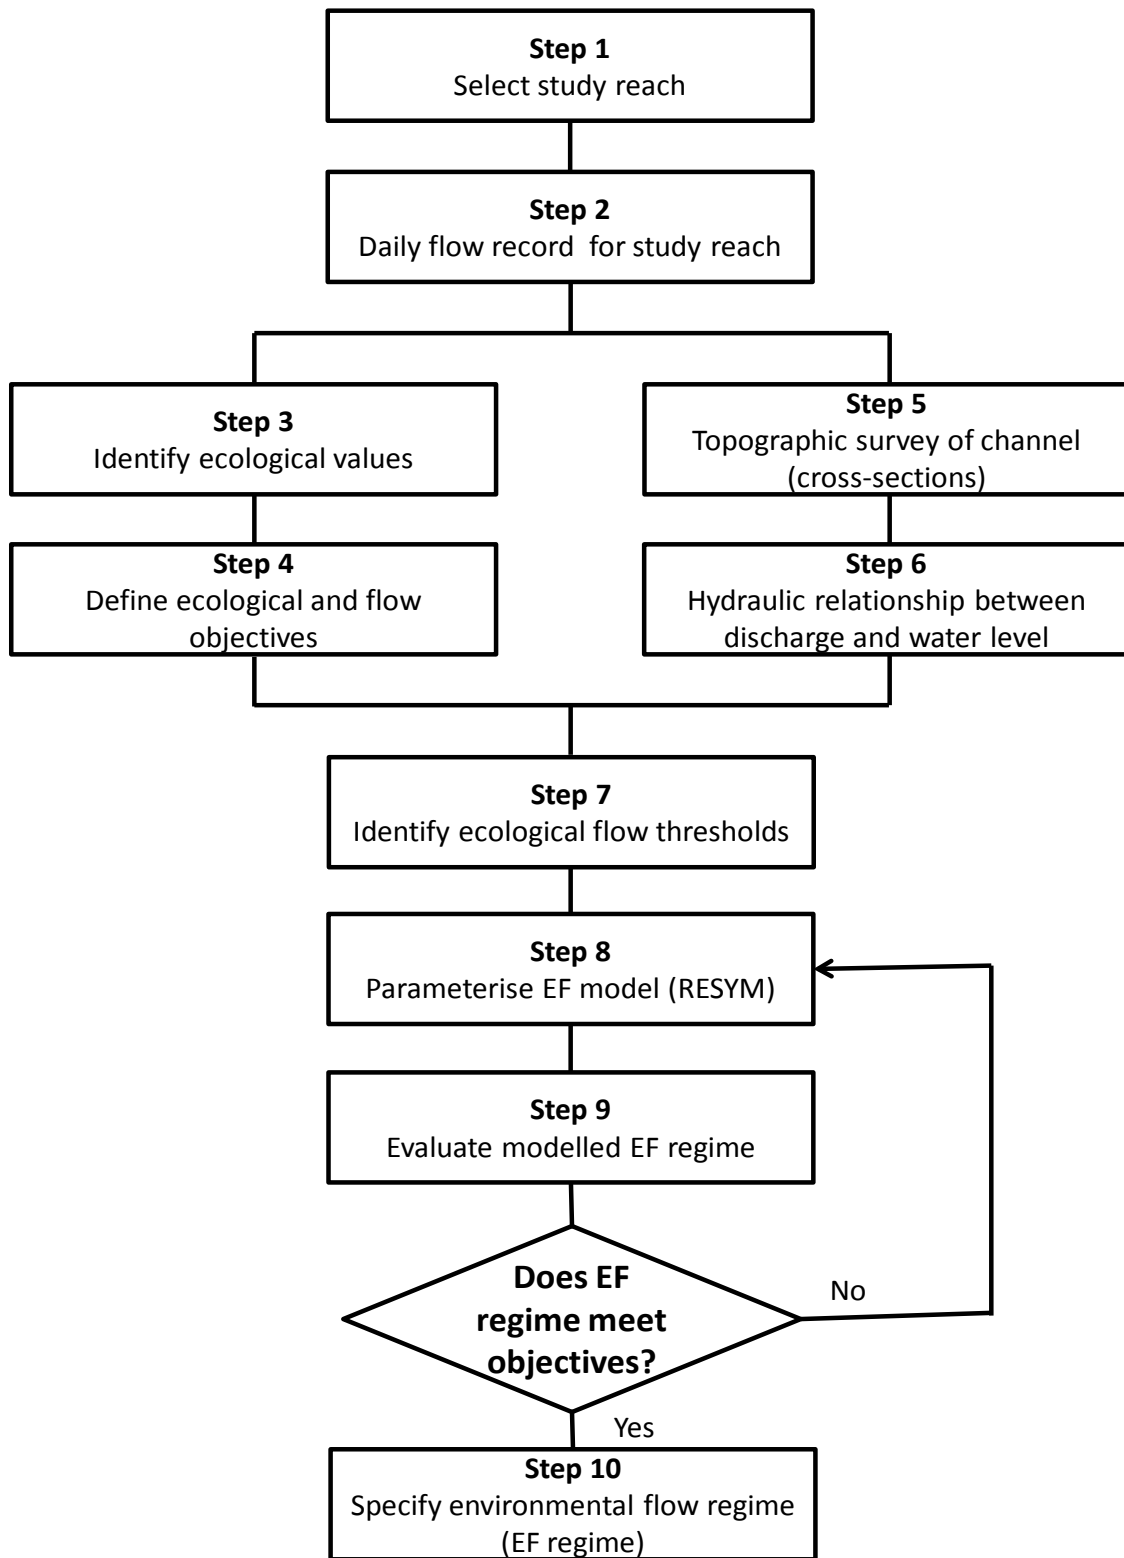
Step 1
Select study reach

Step 2
Daily flow record for study reach

Step 3
Identify ecological values

Step 4
Define ecological and flow objectives

Step 5
Topographic survey of channel (cross-sections)

Step 6
Hydraulic relationship between discharge and water level

Step 7
Identify ecological flow thresholds

Step 8
Parameterise EF model (RESYM)

Step 9
Evaluate modelled EF regime

Does EF regime meet objectives?

No

Yes

Step 10
Specify environmental flow regime (EF regime)